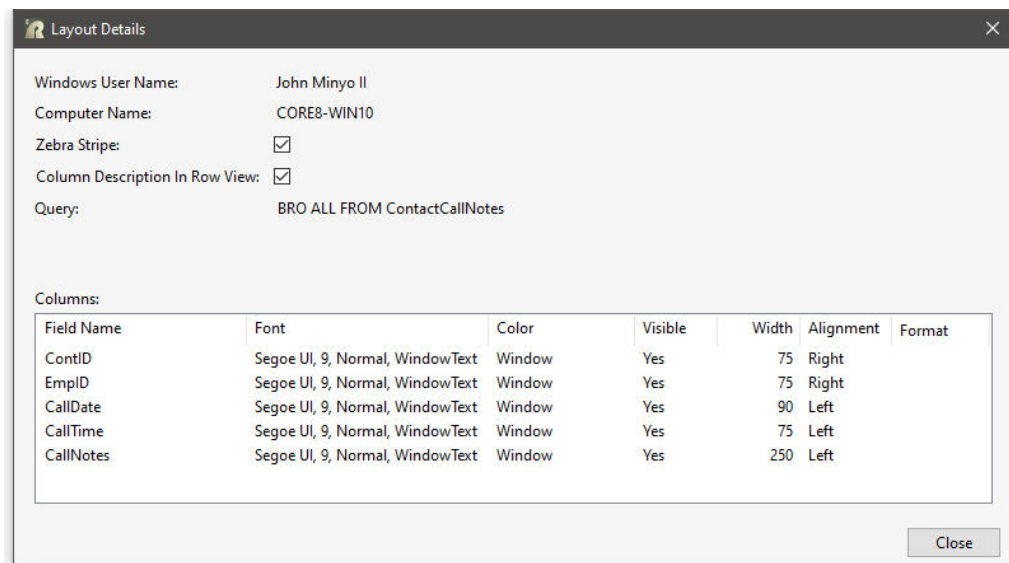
Layout Details

Windows User Name: John Minyo II
Computer Name: CORE8-WIN10
Zebra Stripe: ☑
Column Description In Row View: ☑
Query: BRO ALL FROM ContactCallNotes

Columns:

| Field Name | Font | Color | Visible | Width | Alignment | Format |
|---|---|---|---|---|---|---|
| ContID | Segoe UI, 9, Normal, WindowText | Window | Yes | 75 | Right | |
| EmpID | Segoe UI, 9, Normal, WindowText | Window | Yes | 75 | Right | |
| CallDate | Segoe UI, 9, Normal, WindowText | Window | Yes | 90 | Left | |
| CallTime | Segoe UI, 9, Normal, WindowText | Window | Yes | 75 | Left | |
| CallNotes | Segoe UI, 9, Normal, WindowText | Window | Yes | 250 | Left | |

Close